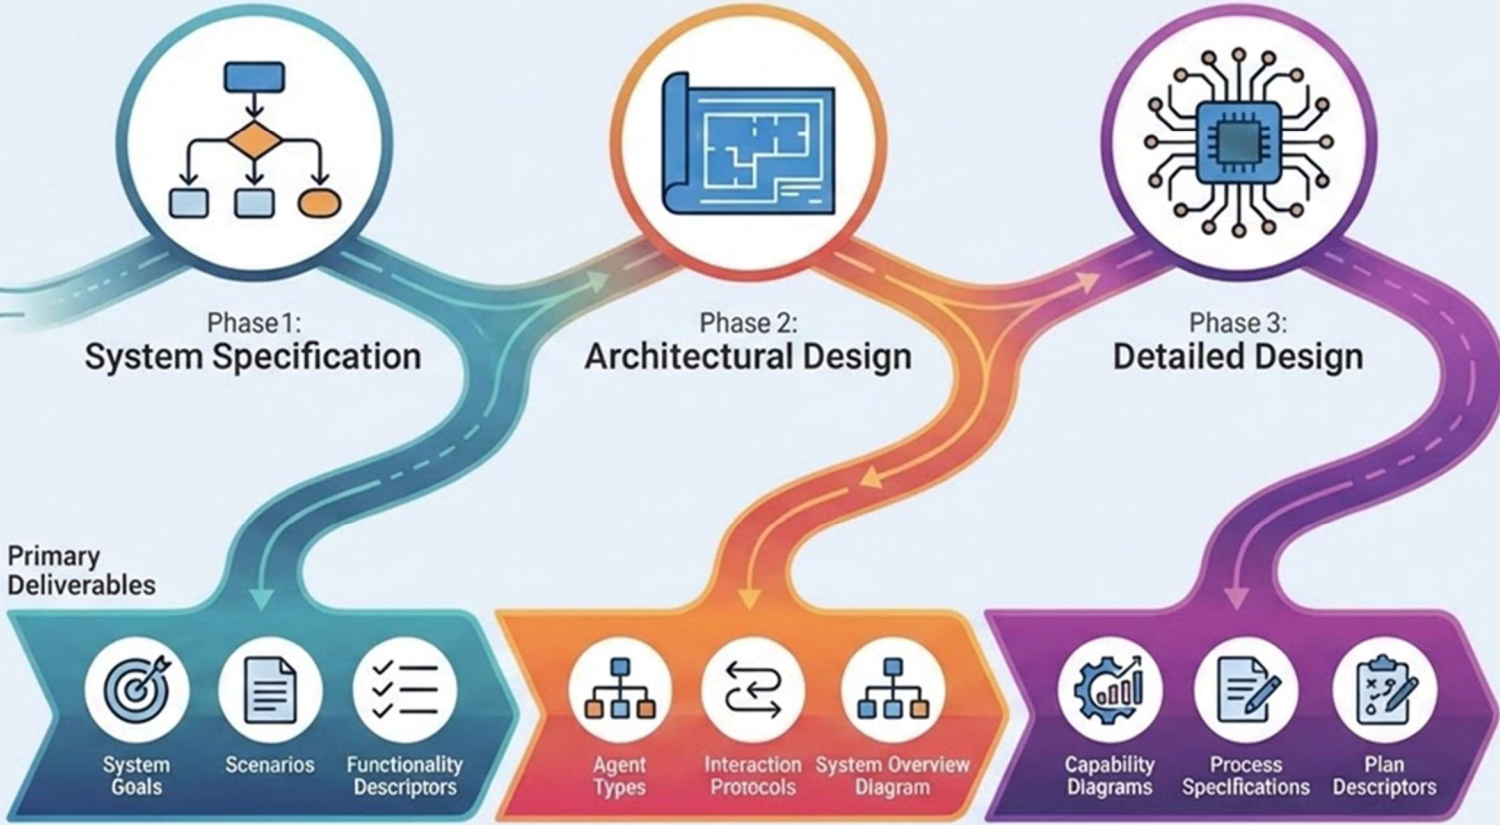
Phase 1:
System Specification

Phase 2:
Architectural Design

Phase 3:
Detailed Design

Primary Deliverables

System Goals

Scenarios

Functionality Descriptors

Agent Types

Interaction Protocols

System Overview Diagram

Capability Diagrams

Process Specifications

Plan Descriptors